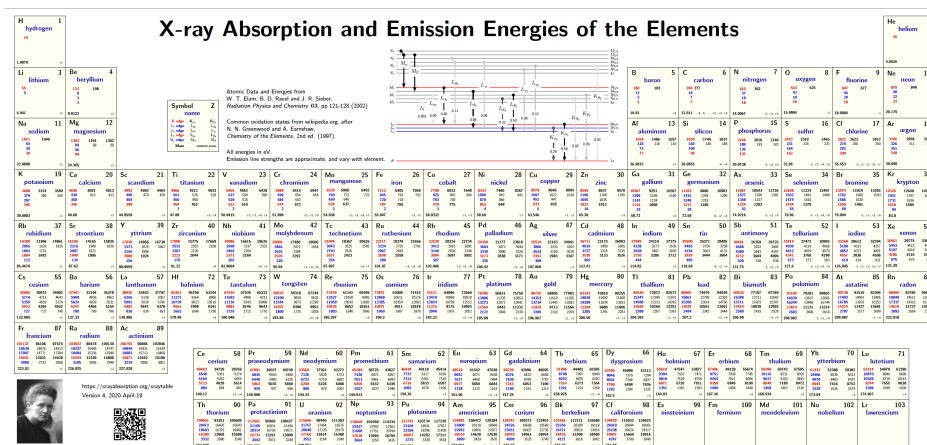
X-ray Absorption and Emission Energies of the Elements

Atomic Data and Energies from W. T. Elam, B. D. Ravel and J. R. Sieber, Radiation Physics and Chemistry 63, pp 121-128 (2002)

Common oxidation states from wikipedia.org, after N. N. Greenwood and A. Earnshaw, Chemistry of the Elements, 2nd ed. (1997).

All energies in eV.
Emission line strengths are approximate, and vary with element.

Symbol Z
name

H 1 hydrogen
He 2 helium
Li 3 lithium
Be 4 beryllium
B 5 boron
C 6 carbon
N 7 nitrogen
O 8 oxygen
F 9 fluorine
Ne 10 neon
Na 11 sodium
Mg 12 magnesium
Al 13 aluminum
Si 14 silicon
P 15 phosphorus
S 16 sulfur
Cl 17 chlorine
Ar 18 argon
K 19 potassium
Ca 20 calcium
Sc 21 scandium
Ti 22 titanium
V 23 vanadium
Cr 24 chromium
Mn 25 manganese
Fe 26 iron
Co 27 cobalt
Ni 28 nickel
Cu 29 copper
Zn 30 zinc
Ga 31 gallium
Ge 32 germanium
As 33 arsenic
Se 34 selenium
Br 35 bromine
Kr 36 krypton
Rb 37 rubidium
Sr 38 strontium
Y 39 yttrium
Zr 40 zirconium
Nb 41 niobium
Mo 42 molybdenum
Tc 43 technetium
Ru 44 ruthenium
Rh 45 rhodium
Pd 46 palladium
Ag 47 silver
Cd 48 cadmium
In 49 indium
Sn 50 tin
Sb 51 antimony
Te 52 tellurium
I 53 iodine
Xe 54 xenon
Cs 55 cesium
Ba 56 barium
La 57 lanthanum
Hf 72 hafnium
Ta 73 tantalum
W 74 tungsten
Re 75 rhenium
Os 76 osmium
Ir 77 iridium
Pt 78 platinum
Au 79 gold
Hg 80 mercury
Tl 81 thallium
Pb 82 lead
Bi 83 bismuth
Po 84 polonium
At 85 astatine
Rn 86 radon
Fr 87 francium
Ra 88 radium
Ac 89 actinium
Ce 58 cerium
Pr 59 praseodymium
Nd 60 neodymium
Pm 61 promethium
Sm 62 samarium
Eu 63 europium
Gd 64 gadolinium
Tb 65 terbium
Dy 66 dysprosium
Ho 67 holmium
Er 68 erbium
Tm 69 thulium
Yb 70 ytterbium
Lu 71 lutetium
Th 90 thorium
Pa 91 protactinium
U 92 uranium
Np 93 neptunium
Pu 94 plutonium
Am 95 americium
Cm 96 curium
Bk 97 berkelium
Cf 98 californium
Es 99 einsteinium
Fm 100 fermium
Md 101 mendelevium
No 102 nobelium
Lr 103 lawrencium

https://xrayabsorption.org/xraytable
Version 4, 2020-April-19